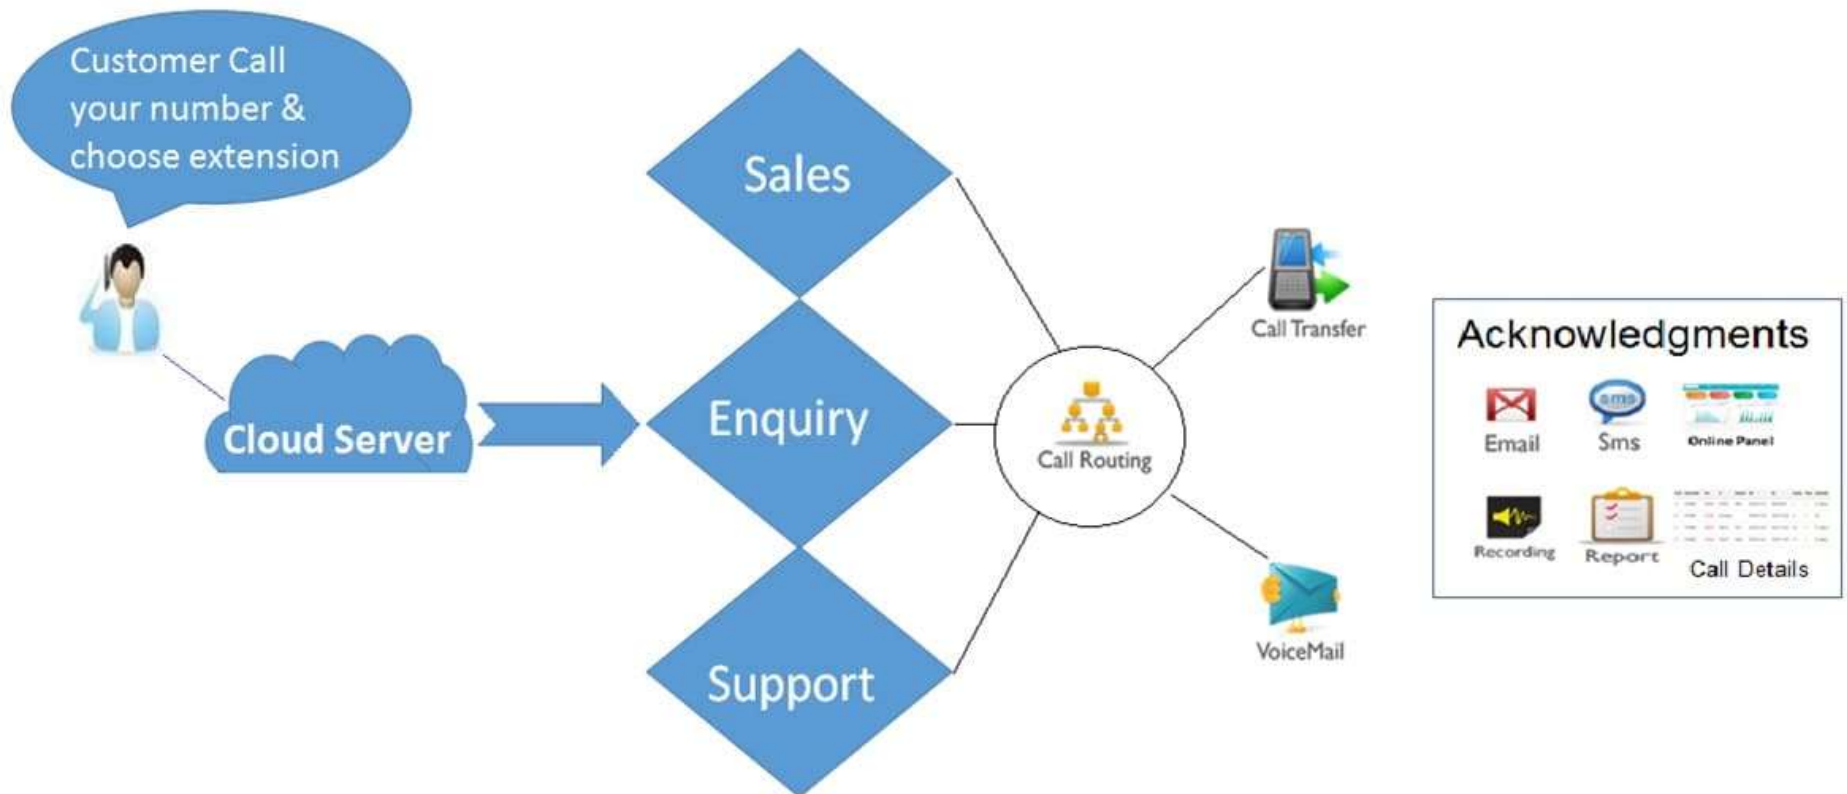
Customer Call your number & choose extension

Cloud Server

Sales

Enquiry

Support

Call Routing

Call Transfer

VoiceMail

Acknowledgments

Email

Sms

sms

Online Panel

Recording

Report

Call Details